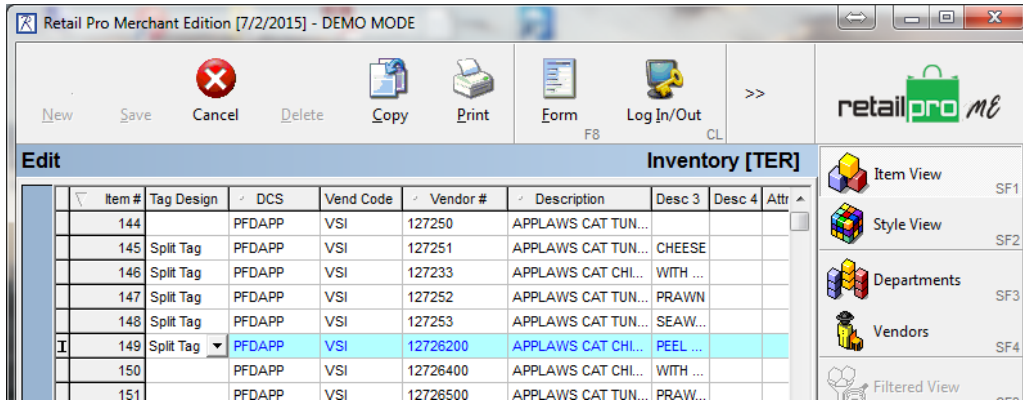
Retail Pro Merchant Edition [7/2/2015] - DEMO MODE

New Save Cancel Delete Copy Print Form F8 Log In/Out CL >>

retailpro ME

Edit Inventory [TER]

| | Item # | Tag Design | DCS | Vend Code | Vendor # | Description | Desc 3 | Desc 4 | Attr |
|---|---|---|---|---|---|---|---|---|---|
| | 144 | | PFDAPP | VSI | 127250 | APPLAWS CAT TUN... | | | |
| | 145 | Split Tag | PFDAPP | VSI | 127251 | APPLAWS CAT TUN... | CHEESE | | |
| | 146 | Split Tag | PFDAPP | VSI | 127233 | APPLAWS CAT CHI... | WITH ... | | |
| | 147 | Split Tag | PFDAPP | VSI | 127252 | APPLAWS CAT TUN... | PRAWN | | |
| | 148 | Split Tag | PFDAPP | VSI | 127253 | APPLAWS CAT TUN... | SEAW... | | |
| I | 149 | Split Tag | PFDAPP | VSI | 12726200 | APPLAWS CAT CHI... | PEEL ... | | |
| | 150 | | PFDAPP | VSI | 12726400 | APPLAWS CAT CHI... | WITH ... | | |
| | 151 | | PFDAPP | VSI | 12726500 | APPLAWS CAT TUN... | PRAW... | | |

Item View SF1
Style View SF2
Departments SF3
Vendors SF4
Filtered View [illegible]